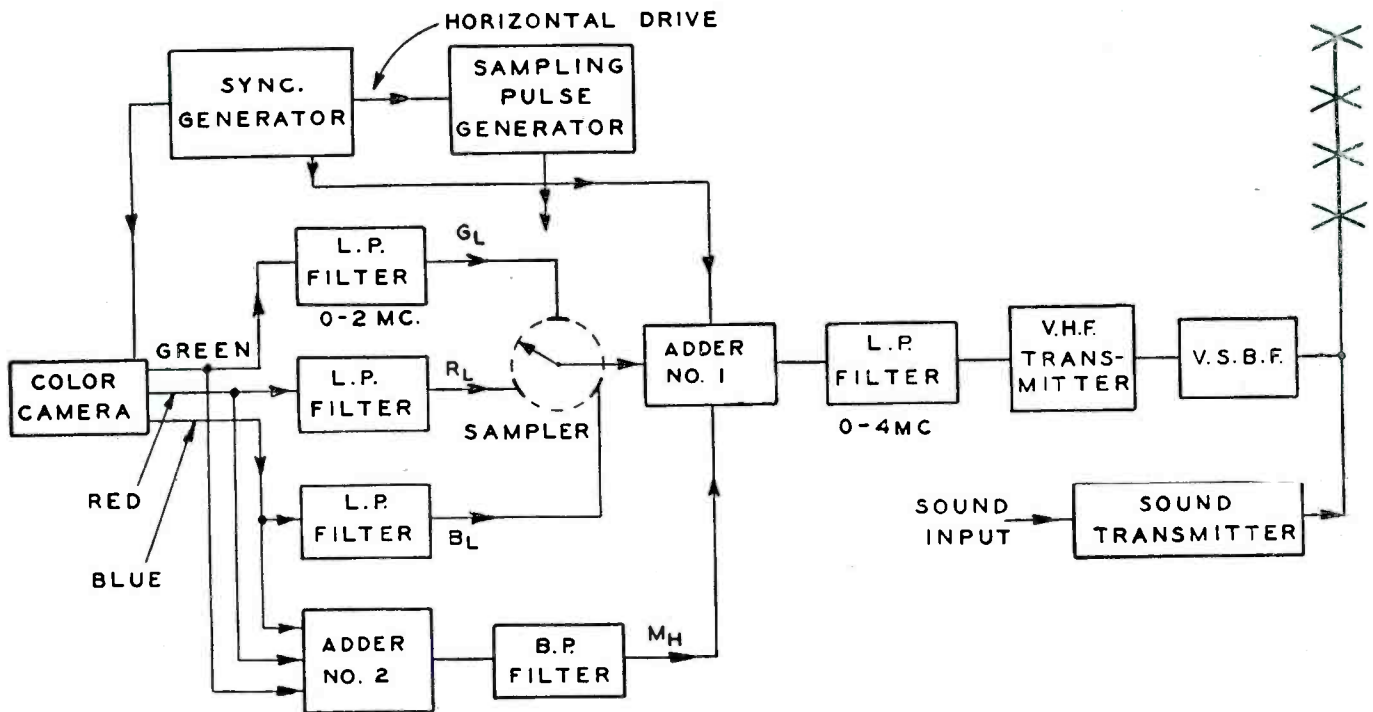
HORIZONTAL DRIVE

SYNC. GENERATOR

SAMPLING PULSE GENERATOR

L.P. FILTER

0-2 MC.

$G_L$

GREEN

COLOR CAMERA

L.P. FILTER

$R_L$

SAMPLER

ADDER NO. 1

L.P. FILTER

0-4MC

V.H.F. TRANSMITTER

V.S.B.F.

RED

L.P. FILTER

$B_L$

BLUE

SOUND INPUT

SOUND TRANSMITTER

ADDER NO. 2

B.P. FILTER

$M_H$